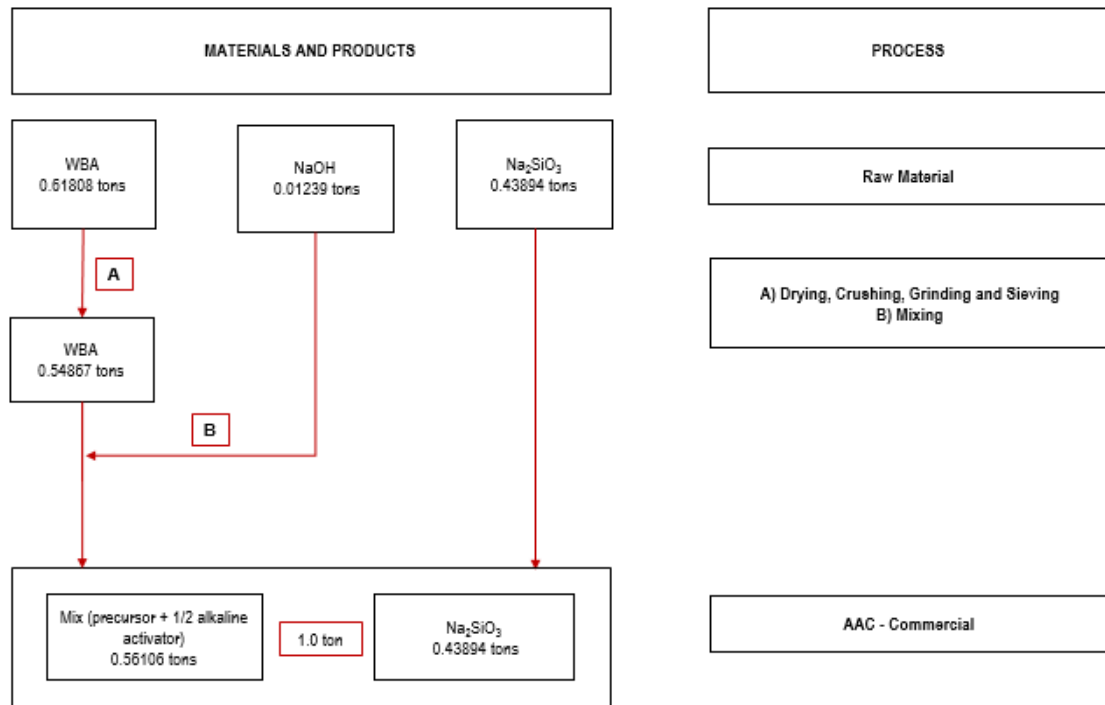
MATERIALS AND PRODUCTS

PROCESS

WBA
0.61808 tons

NaOH
0.01239 tons

$Na_2SiO_3$
0.43894 tons

Raw Material

A

A) Drying, Crushing, Grinding and Sieving
B) Mixing

WBA
0.54867 tons

B

Mix (precursor + 1/2 alkaline activator)
0.56106 tons

1.0 ton

$Na_2SiO_3$
0.43894 tons

AAC - Commercial